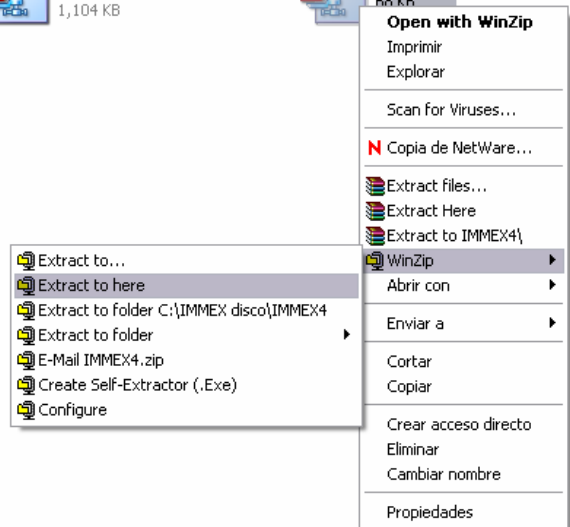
1,104 KB

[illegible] KB

Open with WinZip
Imprimir
Explorar

Scan for Viruses...

N Copia de NetWare...

Extract files...
Extract Here
Extract to IMMEX4\
WinZip
Abrir con

Enviar a

Cortar
Copiar

Crear acceso directo
Eliminar
Cambiar nombre

Propiedades

Extract to...
Extract to here
Extract to folder C:\IMMEX disco\IMMEX4
Extract to folder
E-Mail IMMEX4.zip
Create Self-Extractor (.Exe)
Configure